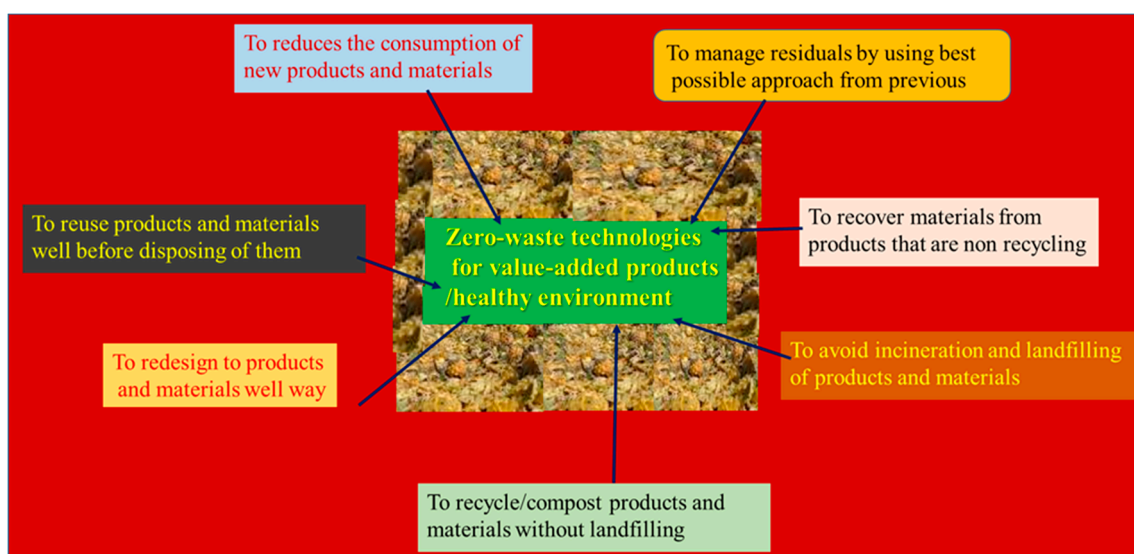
To reduces the consumption of new products and materials

To manage residuals by using best possible approach from previous

To reuse products and materials well before disposing of them

Zero-waste technologies for value-added products /healthy environment

To recover materials from products that are non recycling

To redesign to products and materials well way

To avoid incineration and landfilling of products and materials

To recycle/compost products and materials without landfilling